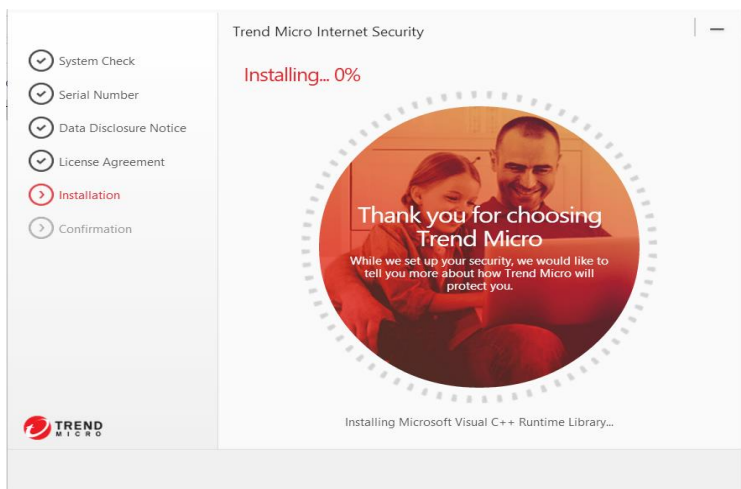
System Check
Serial Number
Data Disclosure Notice
License Agreement
Installation
Confirmation

TREND MICRO

Trend Micro Internet Security

—

Installing... 0%

Thank you for choosing Trend Micro

While we set up your security, we would like to tell you more about how Trend Micro will protect you.

Installing Microsoft Visual C++ Runtime Library...